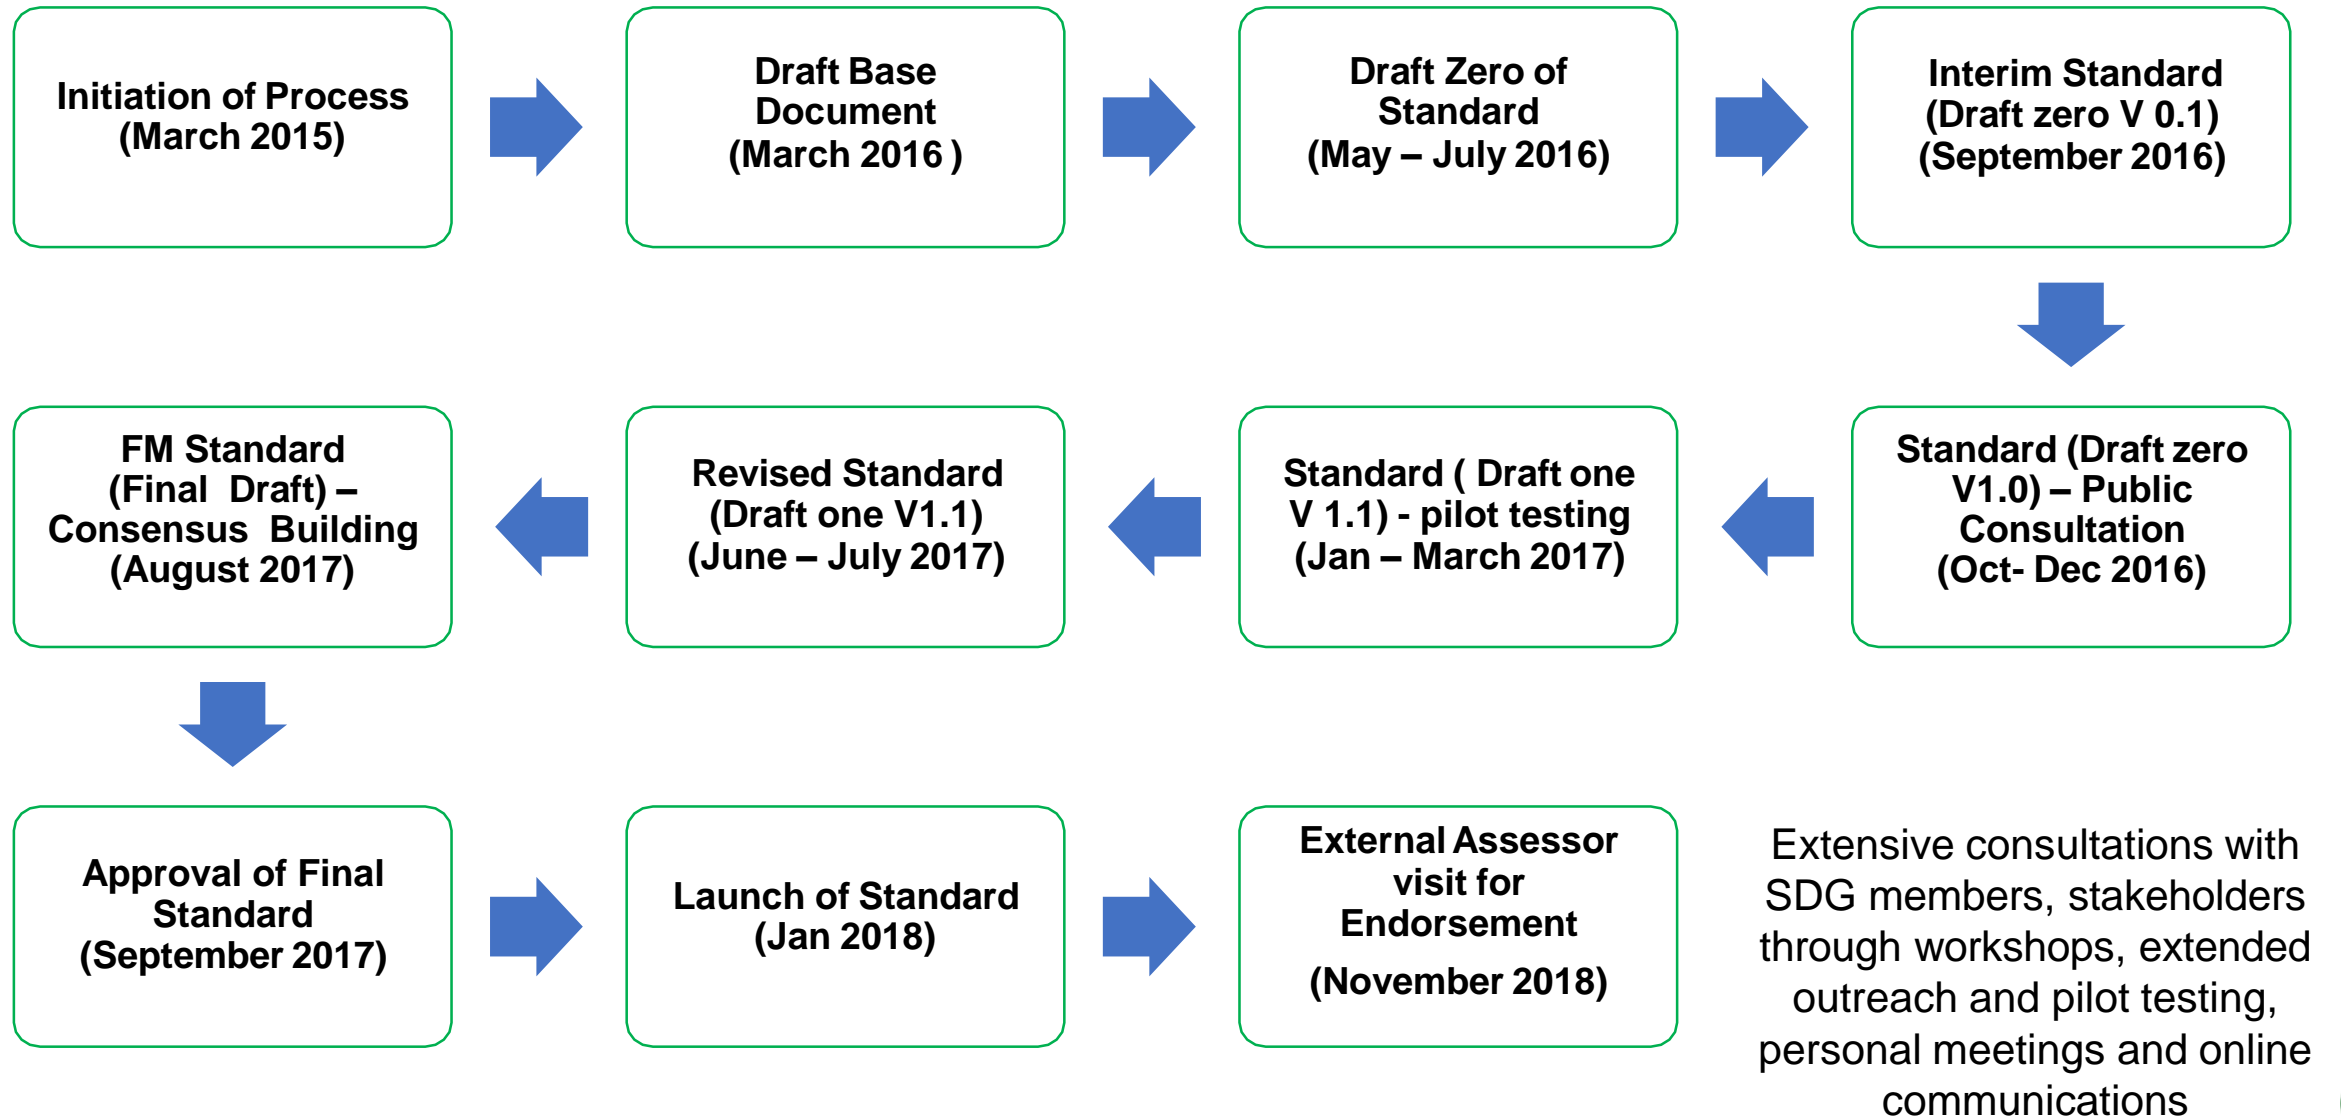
Initiation of Process (March 2015)

Draft Base Document (March 2016 )

Draft Zero of Standard (May – July 2016)

Interim Standard (Draft zero V 0.1) (September 2016)

Standard (Draft zero V1.0) – Public Consultation (Oct- Dec 2016)

Standard ( Draft one V 1.1) - pilot testing (Jan – March 2017)

Revised Standard (Draft one V1.1) (June – July 2017)

FM Standard (Final Draft) – Consensus Building (August 2017)

Approval of Final Standard (September 2017)

Launch of Standard (Jan 2018)

External Assessor visit for Endorsement

(November 2018)

Extensive consultations with SDG members, stakeholders through workshops, extended outreach and pilot testing, personal meetings and online communications